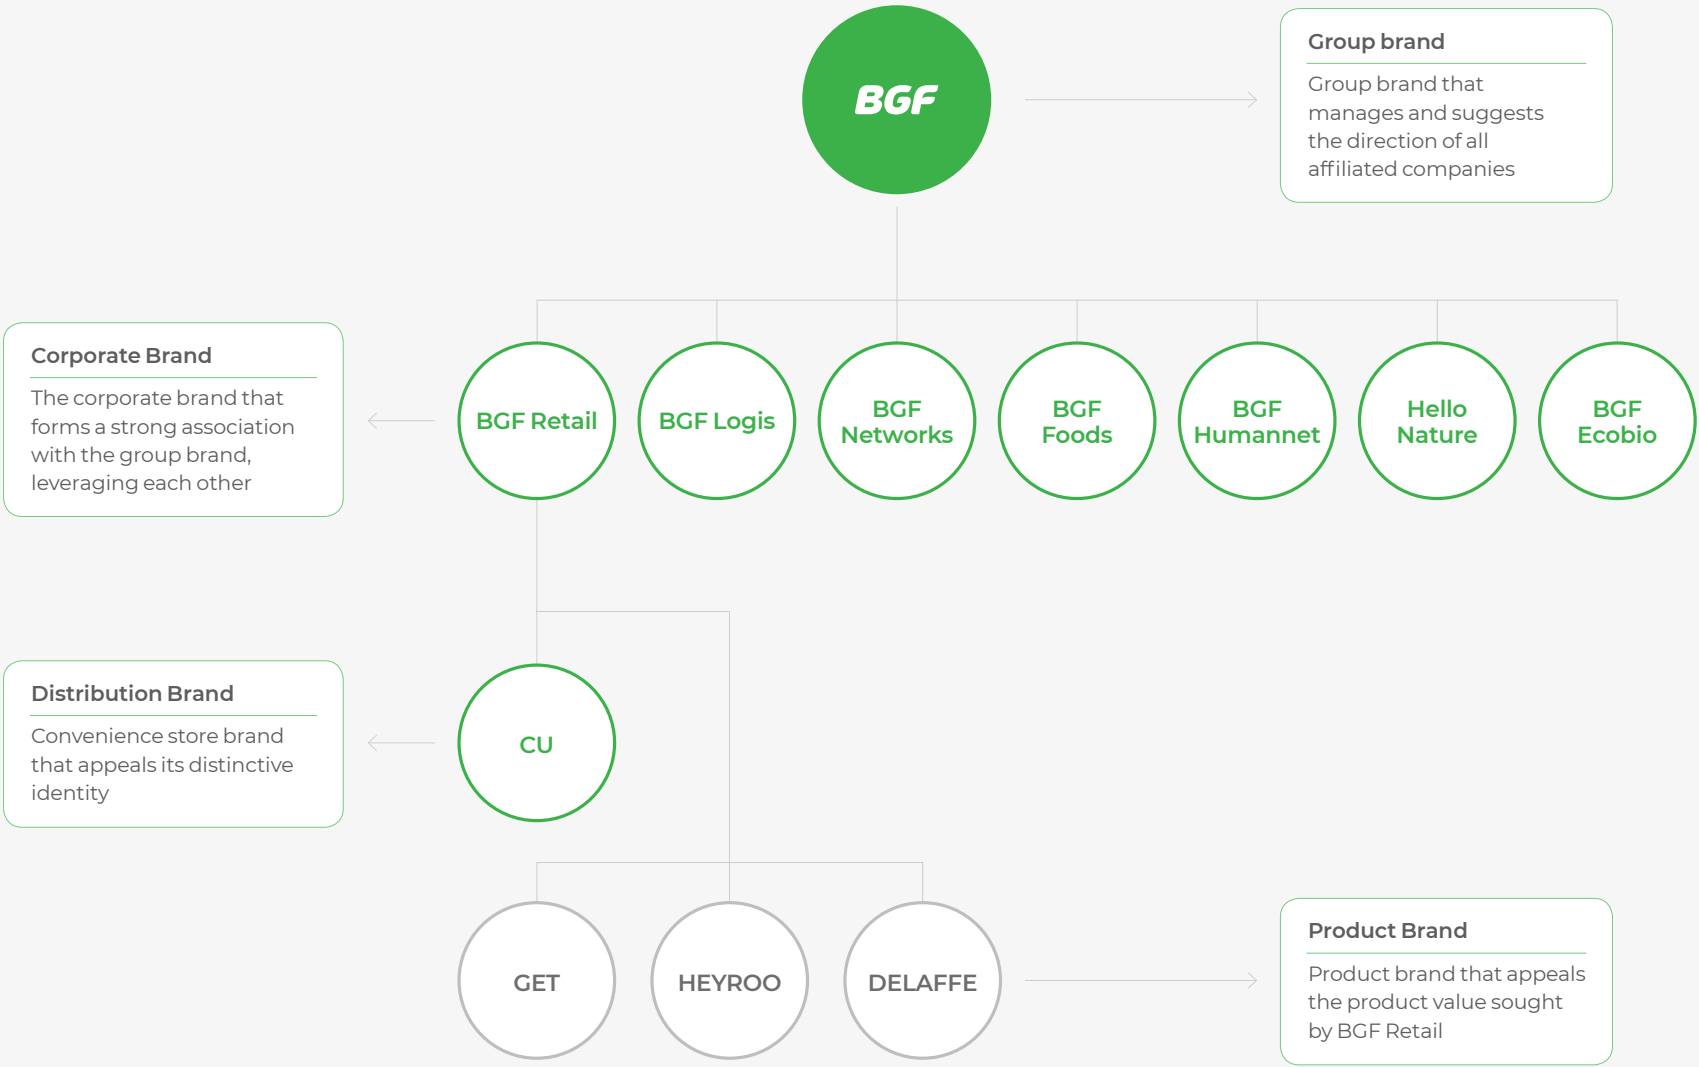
BGF

Group brand

Group brand that manages and suggests the direction of all affiliated companies

Corporate Brand

The corporate brand that forms a strong association with the group brand, leveraging each other

BGF Retail

BGF Logis

BGF Networks

BGF Foods

BGF Humannet

Hello Nature

BGF Ecobio

Distribution Brand

Convenience store brand that appeals its distinctive identity

CU

GET

HEYROO

DELAFFE

Product Brand

Product brand that appeals the product value sought by BGF Retail